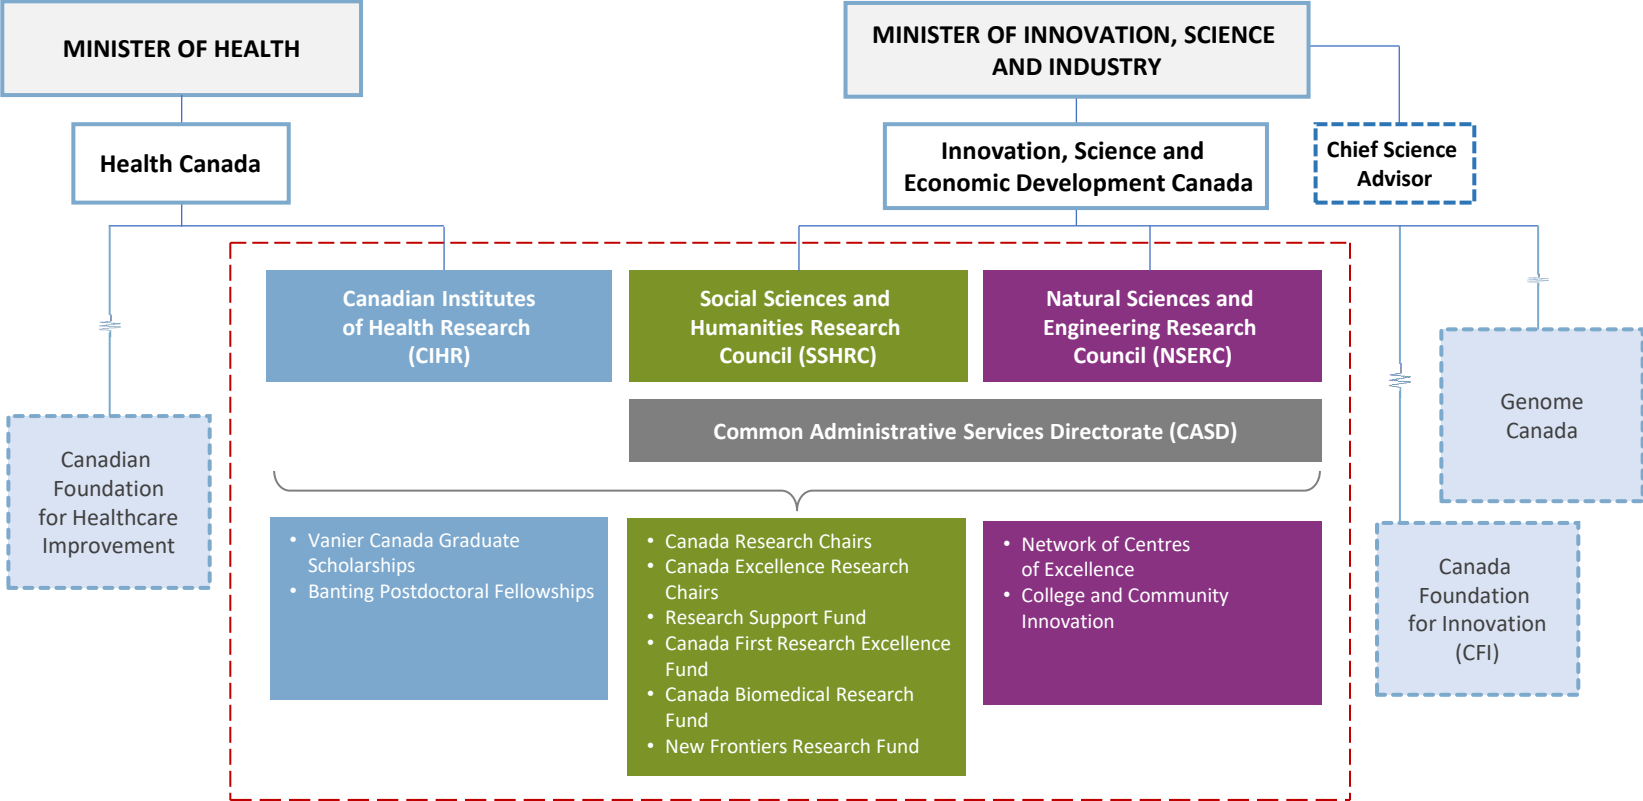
MINISTER OF HEALTH

MINISTER OF INNOVATION, SCIENCE AND INDUSTRY

Health Canada

Innovation, Science and Economic Development Canada

Chief Science Advisor

Canadian Institutes of Health Research (CIHR)

Social Sciences and Humanities Research Council (SSHRC)

Natural Sciences and Engineering Research Council (NSERC)

Common Administrative Services Directorate (CASD)

Canadian Foundation for Healthcare Improvement

Genome Canada

Canada Foundation for Innovation (CFI)

- Vanier Canada Graduate Scholarships
- Banting Postdoctoral Fellowships

- Canada Research Chairs
- Canada Excellence Research Chairs
- Research Support Fund
- Canada First Research Excellence Fund
- Canada Biomedical Research Fund
- New Frontiers Research Fund

- Network of Centres of Excellence
- College and Community Innovation